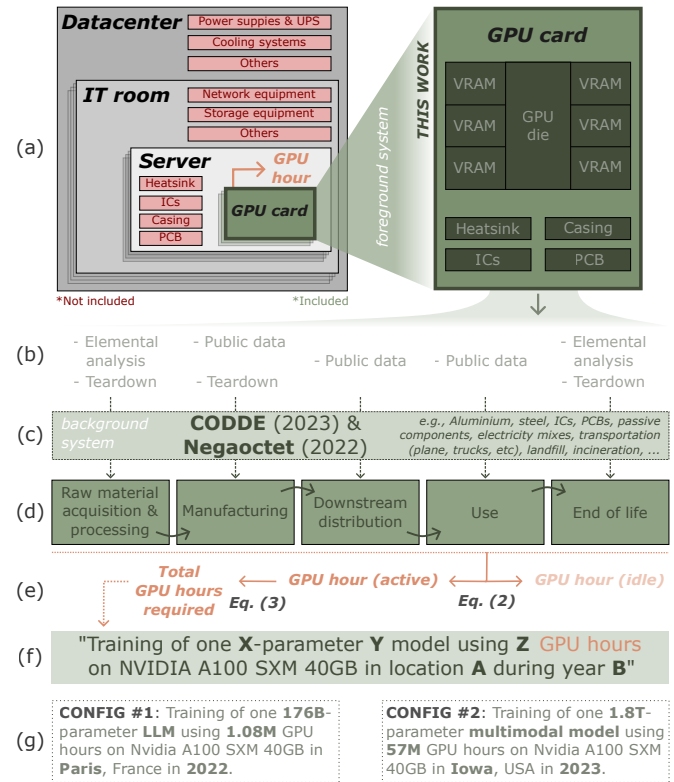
(a)

Datacenter
Power suppies & UPS
Cooling systems
Others

IT room
Network equipment
Storage equipment
Others

Server
Heatsink
ICs
Casing
PCB
GPU hour
GPU card

*Not included
*Included

THIS WORK
foreground system

GPU card
VRAM
VRAM
VRAM
GPU die
VRAM
VRAM
VRAM
Heatsink
Casing
ICs
PCB

(b)
- Elemental analysis
- Teardown
- Public data
- Teardown
- Public data
- Public data
- Elemental analysis
- Teardown

(c)
background system
CODDE (2023) & Negaoctet (2022)
e.g., Aluminium, steel, ICs, PCBs, passive components, electricity mixes, transportation (plane, trucks, etc), landfill, incineration, ...

(d)
Raw material acquisition & processing
Manufacturing
Downstream distribution
Use
End of life

(e)
Total GPU hours required
Eq. (3)
GPU hour (active)
Eq. (2)
GPU hour (idle)

(f)
"Training of one X-parameter Y model using Z GPU hours on NVIDIA A100 SXM 40GB in location A during year B"

(g)
CONFIG #1: Training of one 176B-parameter LLM using 1.08M GPU hours on Nvidia A100 SXM 40GB in Paris, France in 2022.

CONFIG #2: Training of one 1.8T-parameter multimodal model using 57M GPU hours on Nvidia A100 SXM 40GB in Iowa, USA in 2023.